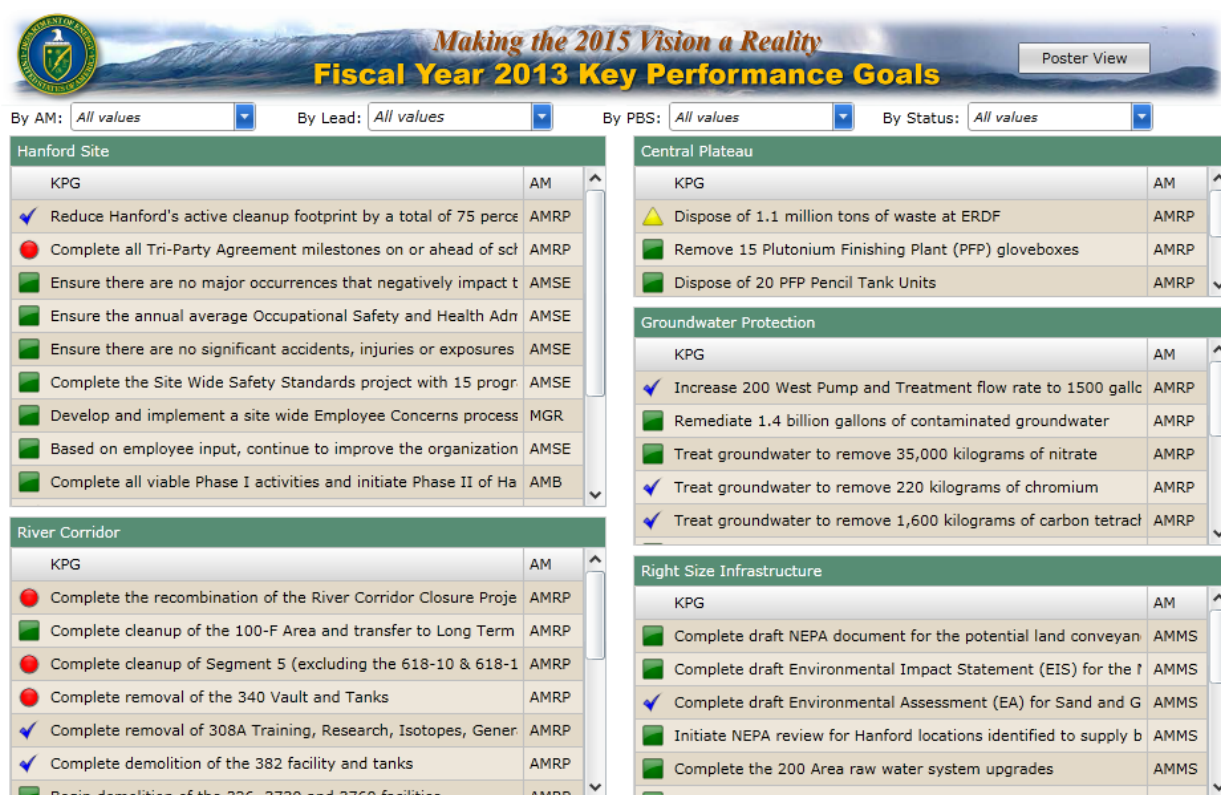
DEPARTMENT OF ENERGY UNITED STATES OF AMERICA

Making the 2015 Vision a Reality
Fiscal Year 2013 Key Performance Goals

Poster View

By AM: All values
By Lead: All values
By PBS: All values
By Status: All values

Hanford Site

| KPG | AM |
|---|---|
| Reduce Hanford's active cleanup footprint by a total of 75 perce | AMRP |
| Complete all Tri-Party Agreement milestones on or ahead of sch | AMRP |
| Ensure there are no major occurrences that negatively impact t | AMSE |
| Ensure the annual average Occupational Safety and Health Adm | AMSE |
| Ensure there are no significant accidents, injuries or exposures | AMSE |
| Complete the Site Wide Safety Standards project with 15 progr | AMSE |
| Develop and implement a site wide Employee Concerns process | MGR |
| Based on employee input, continue to improve the organization | AMSE |
| Complete all viable Phase I activities and initiate Phase II of Ha | AMB |

River Corridor

| KPG | AM |
|---|---|
| Complete the recombination of the River Corridor Closure Proje | AMRP |
| Complete cleanup of the 100-F Area and transfer to Long Term | AMRP |
| Complete cleanup of Segment 5 (excluding the 618-10 & 618-1 | AMRP |
| Complete removal of the 340 Vault and Tanks | AMRP |
| Complete removal of 308A Training, Research, Isotopes, Gener | AMRP |
| Complete demolition of the 382 facility and tanks | AMRP |
| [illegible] | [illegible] |

Central Plateau

| KPG | AM |
|---|---|
| Dispose of 1.1 million tons of waste at ERDF | AMRP |
| Remove 15 Plutonium Finishing Plant (PFP) gloveboxes | AMRP |
| Dispose of 20 PFP Pencil Tank Units | AMRP |

Groundwater Protection

| KPG | AM |
|---|---|
| Increase 200 West Pump and Treatment flow rate to 1500 gallo | AMRP |
| Remediate 1.4 billion gallons of contaminated groundwater | AMRP |
| Treat groundwater to remove 35,000 kilograms of nitrate | AMRP |
| Treat groundwater to remove 220 kilograms of chromium | AMRP |
| Treat groundwater to remove 1,600 kilograms of carbon tetracl | AMRP |

Right Size Infrastructure

| KPG | AM |
|---|---|
| Complete draft NEPA document for the potential land conveyan | AMMS |
| Complete draft Environmental Impact Statement (EIS) for the I | AMMS |
| Complete draft Environmental Assessment (EA) for Sand and G | AMMS |
| Initiate NEPA review for Hanford locations identified to supply b | AMMS |
| Complete the 200 Area raw water system upgrades | AMMS |